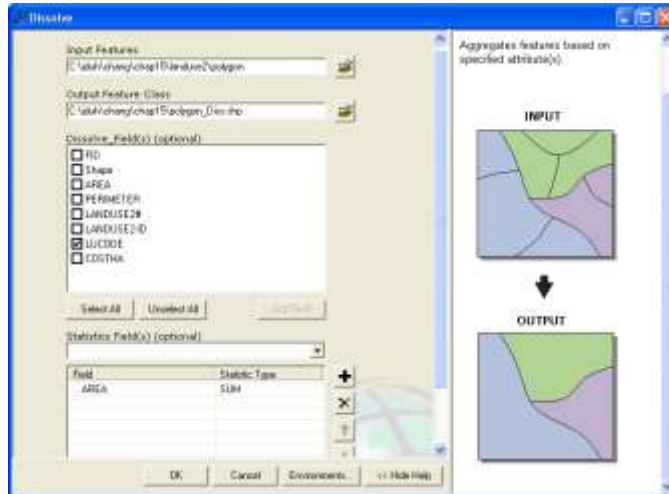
Dissolve

Input Features
C:\stuh\chang\chap11\landuse2\polygon

Output Feature Class
C:\stuh\chang\chap11\polygon_Dis.shp

Dissolve_Field(s) (optional)
FID
Shape
AREA
PERIMETER
LANDUSE2#
LANDUSE2-ID
LUCODE
COSTHA

Select All
Unselect All
Add Field

Statistics Field(s) (optional)

| Field | Statistic Type |
|---|---|
| AREA | SUM |

OK
Cancel
Environments...
<< Hide Help

Aggregates features based on specified attribute(s).

INPUT

OUTPUT